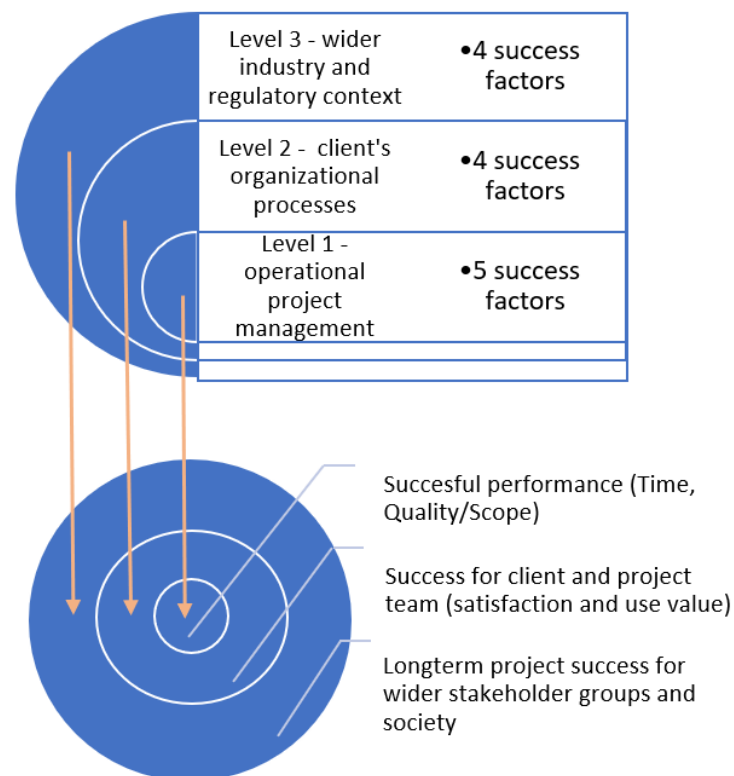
| Level 3 - wider industry and regulatory context | •4 success factors |
|---|---|
| Level 2 - client's organizational processes | •4 success factors |
| Level 1 - operational project management | •5 success factors |

Succesful performance (Time, Quality/Scope)

Success for client and project team (satisfaction and use value)

Longterm project success for wider stakeholder groups and society